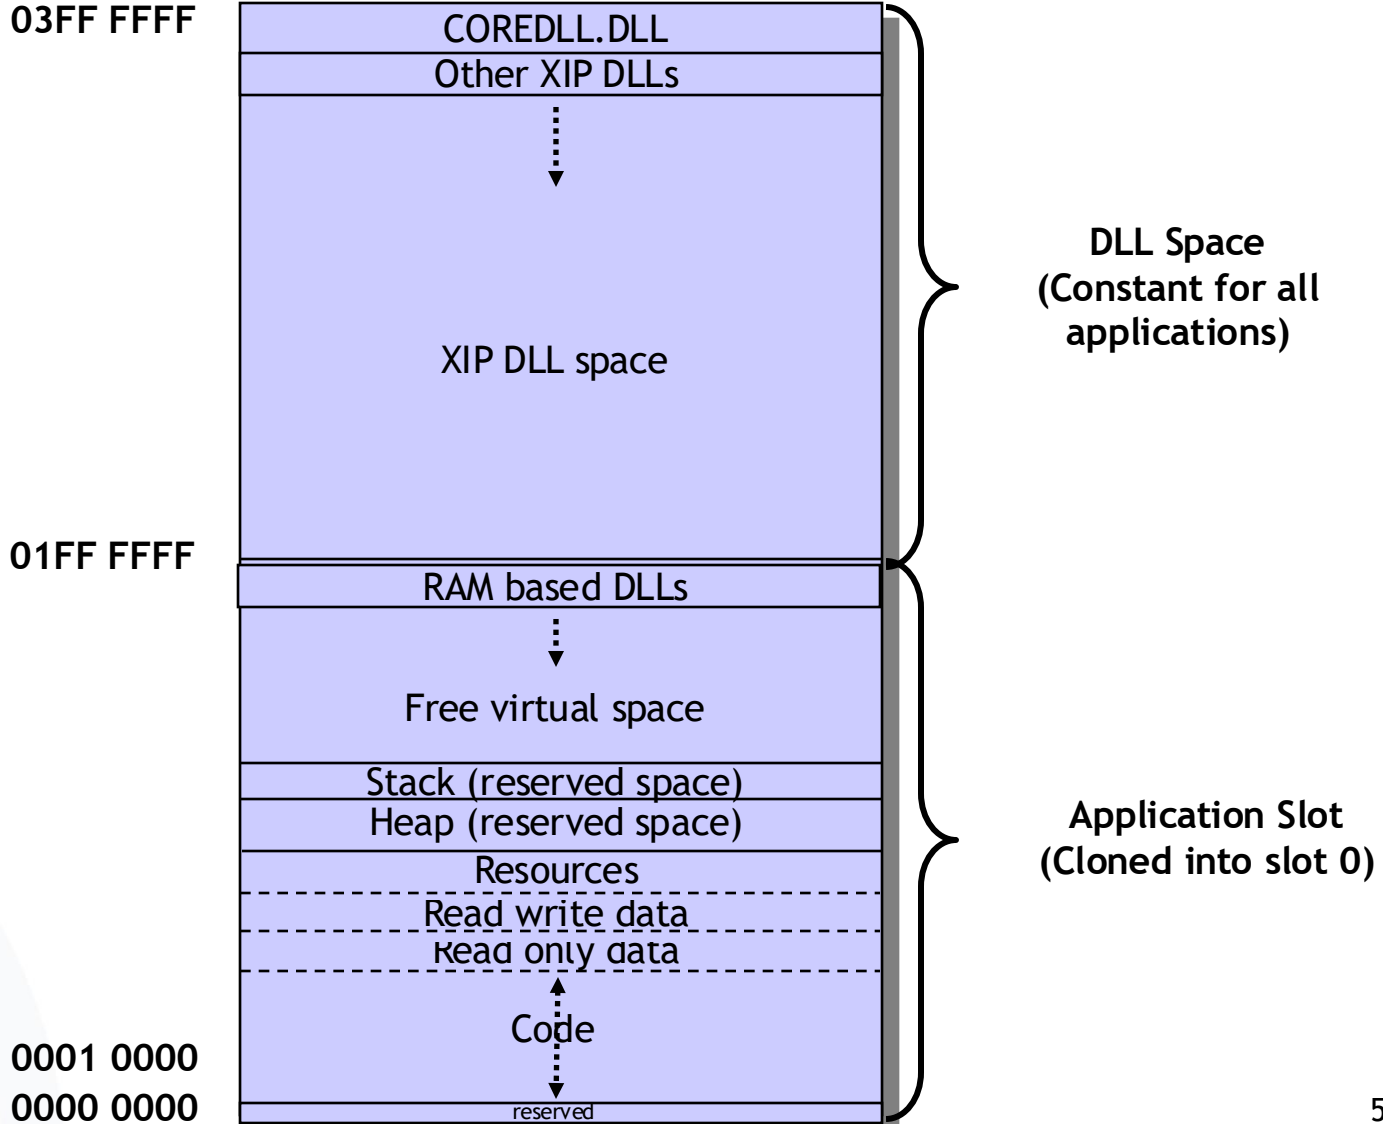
03FF FFFF

COREDLL.DLL
Other XIP DLLs

XIP DLL space

DLL Space
(Constant for all applications)

01FF FFFF

RAM based DLLs

Free virtual space

Stack (reserved space)
Heap (reserved space)
Resources
Read write data
Read only data

Code

Application Slot
(Cloned into slot 0)

0001 0000
0000 0000

reserved

5